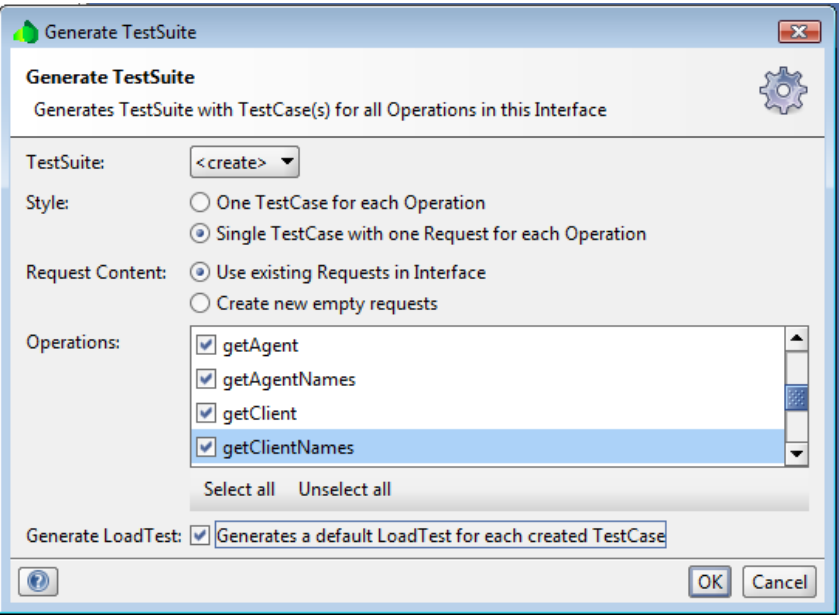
Generate TestSuite

Generate TestSuite
Generates TestSuite with TestCase(s) for all Operations in this Interface

TestSuite: <create>

Style: One TestCase for each Operation
Single TestCase with one Request for each Operation

Request Content: Use existing Requests in Interface
Create new empty requests

Operations:
getAgent
getAgentNames
getClient
getClientNames

Select all Unselect all

Generate LoadTest: Generates a default LoadTest for each created TestCase

OK Cancel